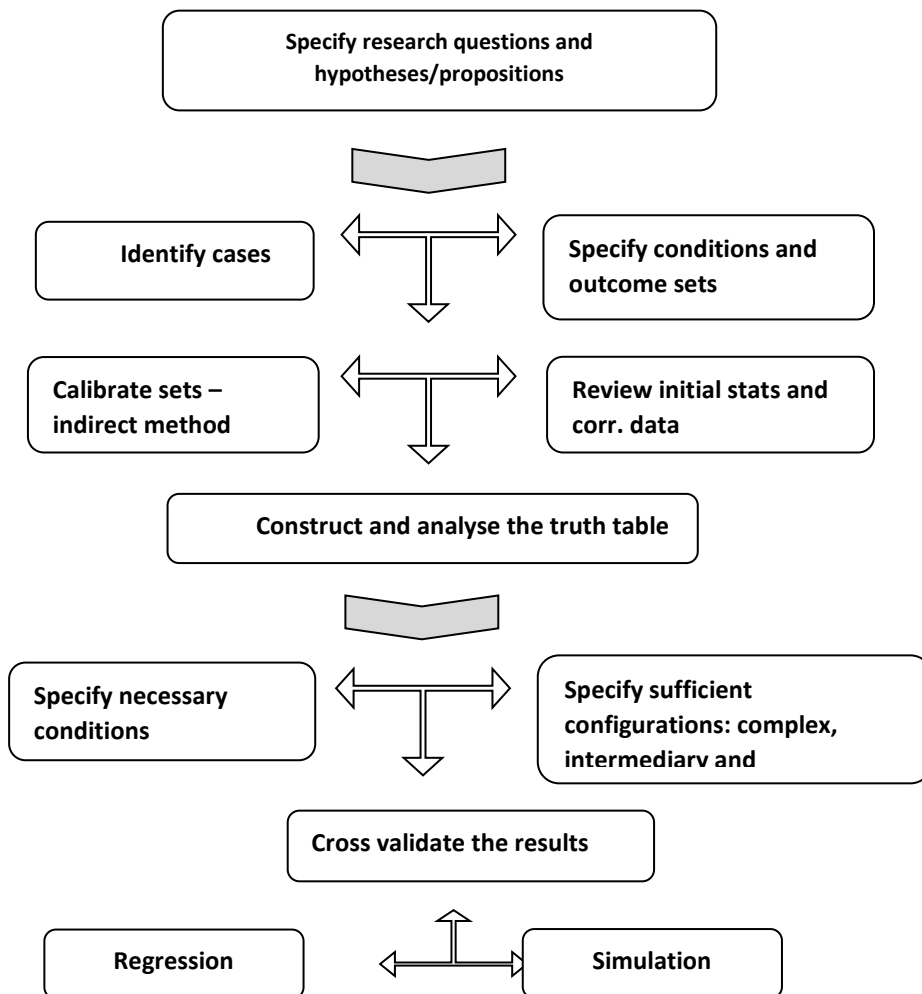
Specify research questions and hypotheses/propositions

Identify cases

Specify conditions and outcome sets

Calibrate sets – indirect method

Review initial stats and corr. data

Construct and analyse the truth table

Specify necessary conditions

Specify sufficient configurations: complex, intermediary and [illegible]

Cross validate the results

Regression

Simulation